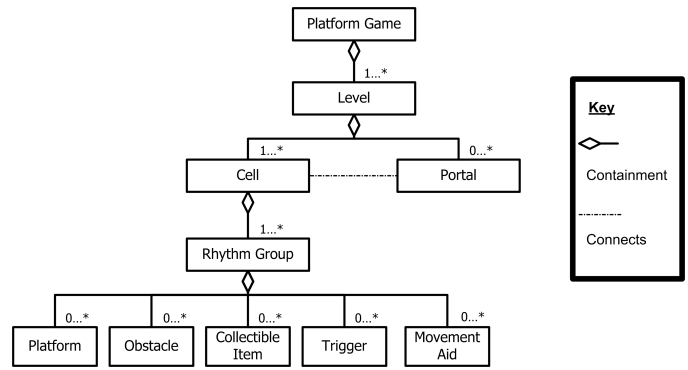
Platform Game

1...*

Level

1...*

0...*

Cell

Portal

1...*

Rhythm Group

0...*

0...*

0...*

0...*

0...*

Platform

Obstacle

Collectible Item

Trigger

Movement Aid

Key

Containment

Connects